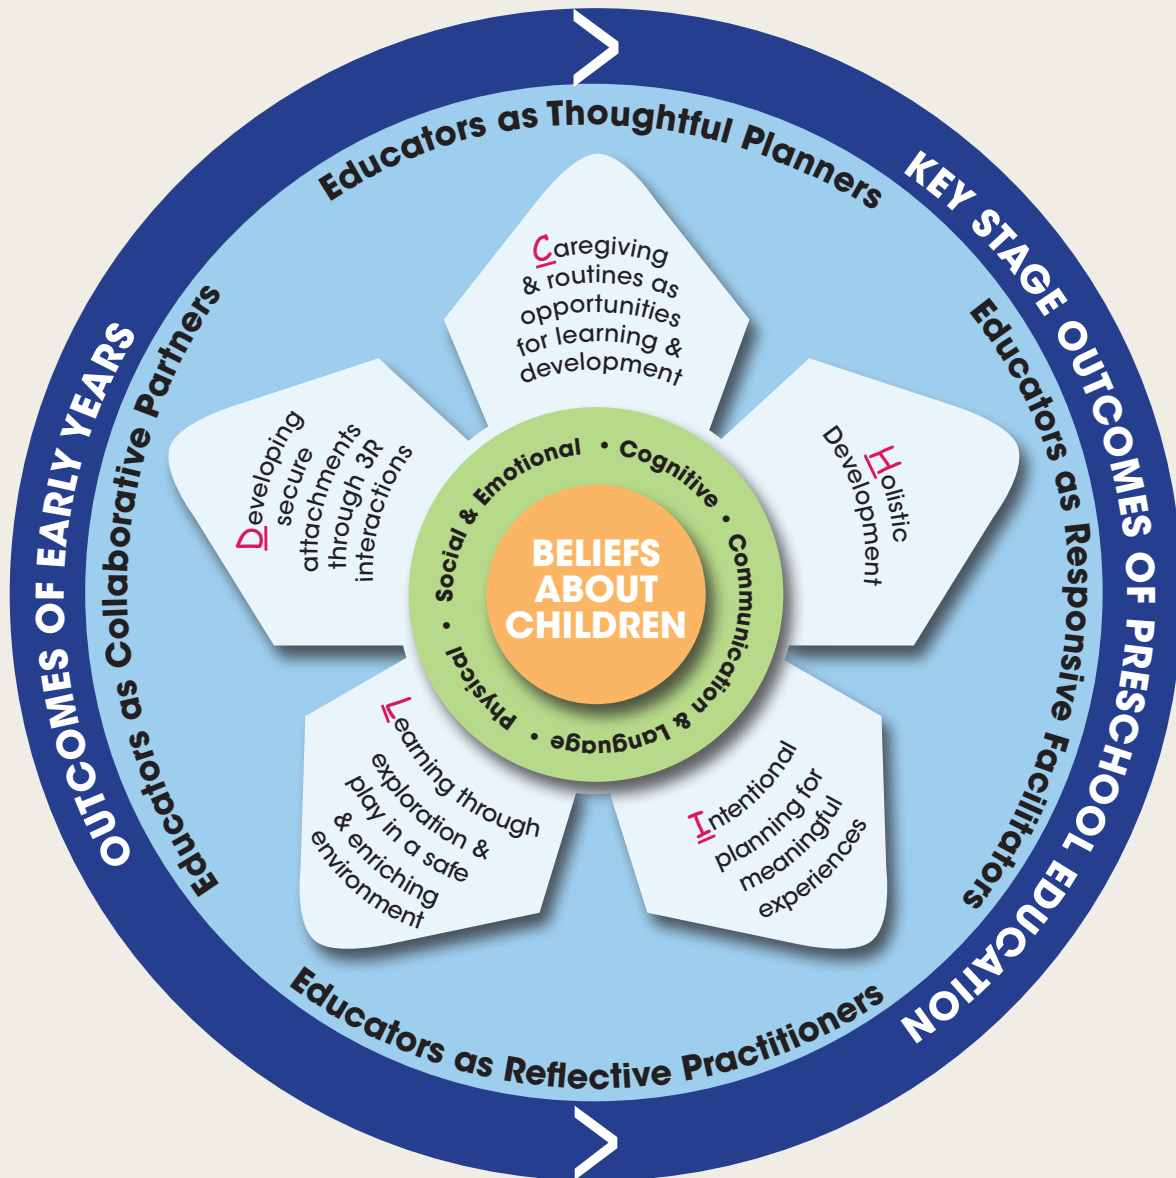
OUTCOMES OF EARLY YEARS

KEY STAGE OUTCOMES OF PRESCHOOL EDUCATION

Educators as Thoughtful Planners

Educators as Responsive Facilitators

Educators as Reflective Practitioners

Educators as Collaborative Partners

Caregiving & routines as opportunities for learning & development

Holistic Development

Intentional planning for meaningful experiences

Learning through exploration & play in a safe & enriching environment

Developing secure attachments through 3R interactions

Social & Emotional • Cognitive • Communication & Language • Physical •

BELIEFS ABOUT CHILDREN